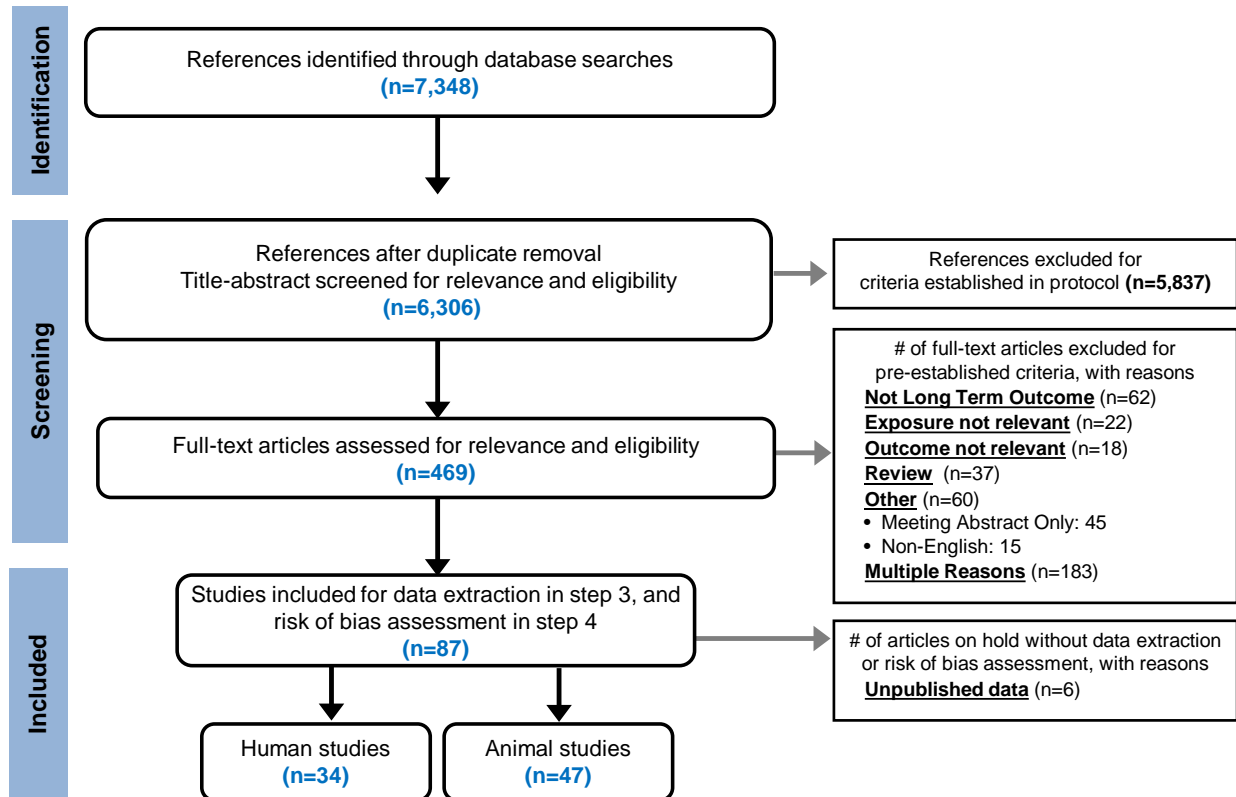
Identification

References identified through database searches
(n=7,348)

Screening

References after duplicate removal
Title-abstract screened for relevance and eligibility
(n=6,306)

References excluded for criteria established in protocol (n=5,837)

Full-text articles assessed for relevance and eligibility
(n=469)

# of full-text articles excluded for pre-established criteria, with reasons
Not Long Term Outcome (n=62)
Exposure not relevant (n=22)
Outcome not relevant (n=18)
Review (n=37)
Other (n=60)
• Meeting Abstract Only: 45
• Non-English: 15
Multiple Reasons (n=183)

Included

Studies included for data extraction in step 3, and risk of bias assessment in step 4
(n=87)

# of articles on hold without data extraction or risk of bias assessment, with reasons
Unpublished data (n=6)

Human studies
(n=34)

Animal studies
(n=47)